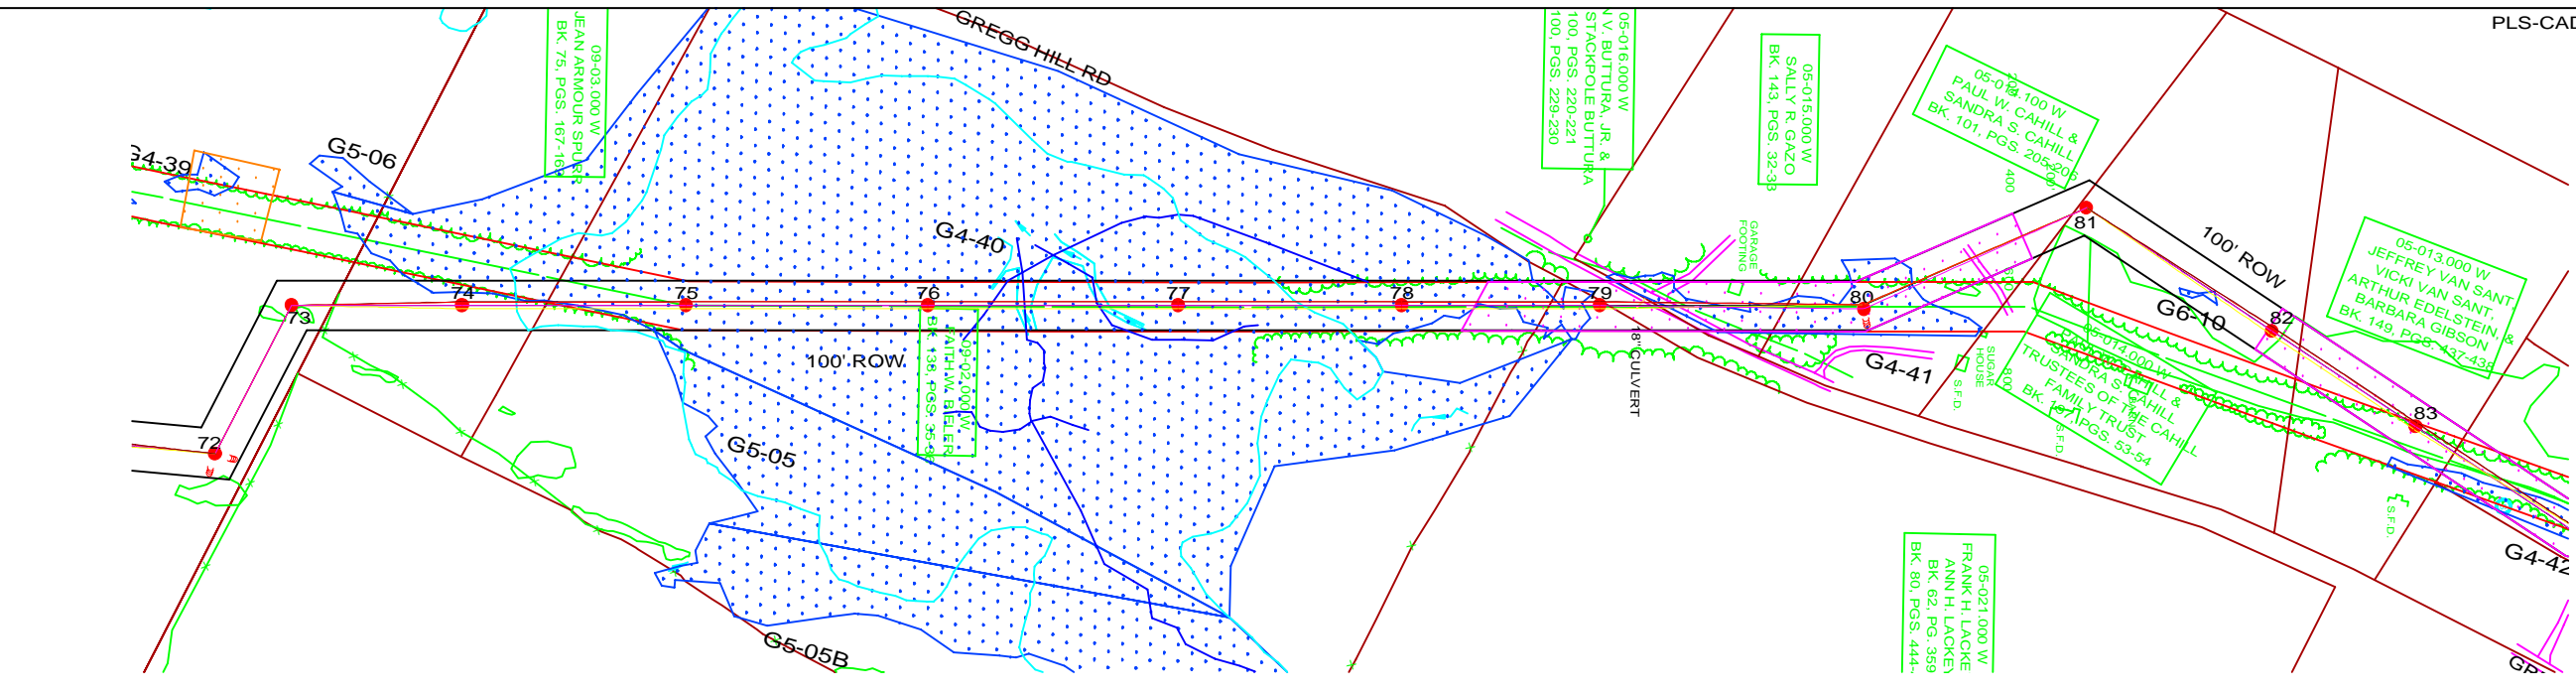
PLS-CAD

GREGG HILL RD

09-03.000 W
JEAN ARMOUR SPU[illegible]
BK. 75, PGS. 167-16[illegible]

05-016.000 W
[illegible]N V. BUTTURA, JR. &
STACKPOLE BUTTURA
100, PGS. 220-221
100, PGS. 229-230

05-015.000 W
SALLY R. GAZO
BK. 143, PGS. 32-33

05-01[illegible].100 W
PAUL W. CAHILL &
SANDRA S. CAHILL
BK. 101, PGS. 205-206

05-013.000 W
JEFFREY VAN SANT,
VICKI VAN SANT,
ARTHUR EDELSTEIN, &
BARBARA GIBSON
BK. 149, PGS. 437-438

05-014.000 W
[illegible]CAHILL &
SANDRA S. CAHILL
TRUSTEES OF THE CAHILL
FAMILY TRUST
BK. 1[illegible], PGS. 53-54

09-02.000 W
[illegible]ATH W. BELER
BK. 13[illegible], PGS. 35-3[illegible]

05-021.000 W
FRANK H. LACKE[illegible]
ANN H. LACKE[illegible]
BK. 62, PG. 359
BK. 80, PGS. 444-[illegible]

G4-39
G5-06
G4-40
G5-05
G5-05B
G4-41
G6-10
G4-42
GR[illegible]

72
73
74
75
76
77
78
79
80
81
82
83

100' ROW
100' ROW
8" CULVERT
GARAGE FOOTING
SUGAR HOUSE
S.F.D.
S.F.D.
S.F.D.
400
400
800
200